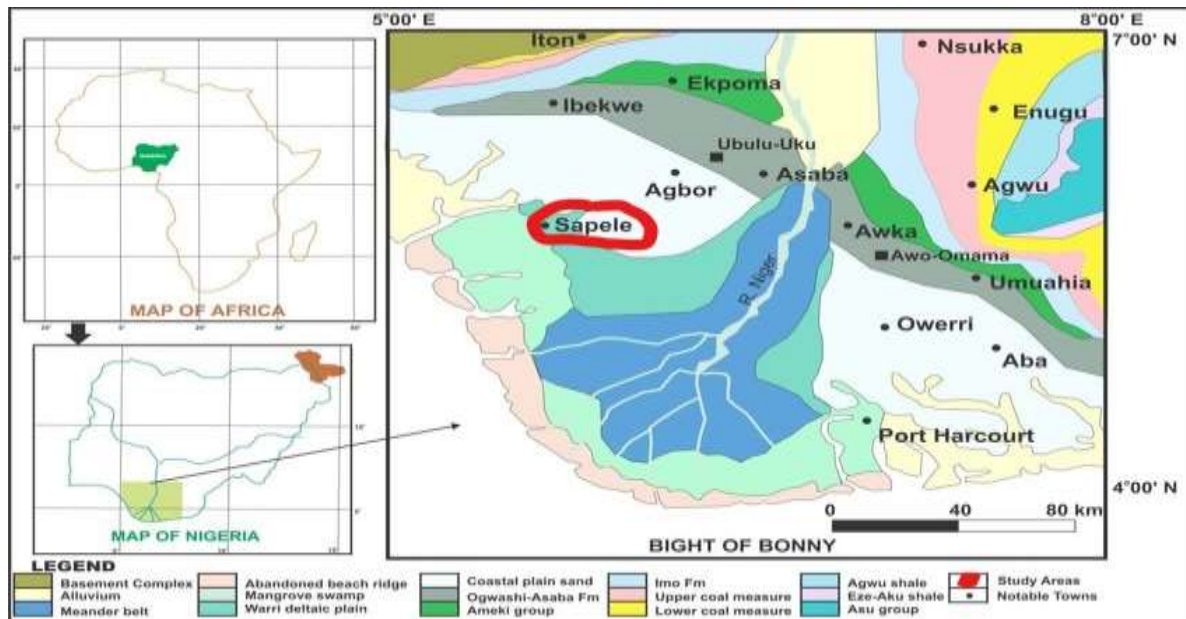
5°00' E
8°00' E
7°00' N
4°00' N
Iton
Nsukka
Ekpoma
Ibekwe
Enugu
Ubulu-Uku
Agbor
Asaba
Agwu
Sapele
Awka
Awo-Omama
Umuahia
R. Niger
Owerri
Aba
Port Harcourt
0
40
80 km
BIGHT OF BONNY
MAP OF AFRICA
MAP OF NIGERIA

LEGEND
Basement Complex
Alluvium
Meander belt
Abandoned beach ridge
Mangrove swamp
Warri deltaic plain
Coastal plain sand
Ogwashi-Asaba Fm
Ameki group
Imo Fm
Upper coal measure
Lower coal measure
Agwu shale
Eze-Aku shale
Asu group
Study Areas
Notable Towns